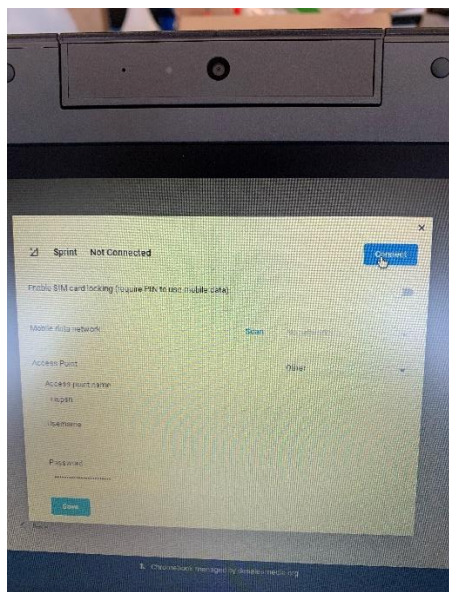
×

Sprint Not Connected

Connect

Enable SIM card locking (Require PIN to use mobile data)

Mobile data network

Scan

Access Point

Other

Access point name

r.ispsn

Username

Password

Save

Chromebook managed by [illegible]